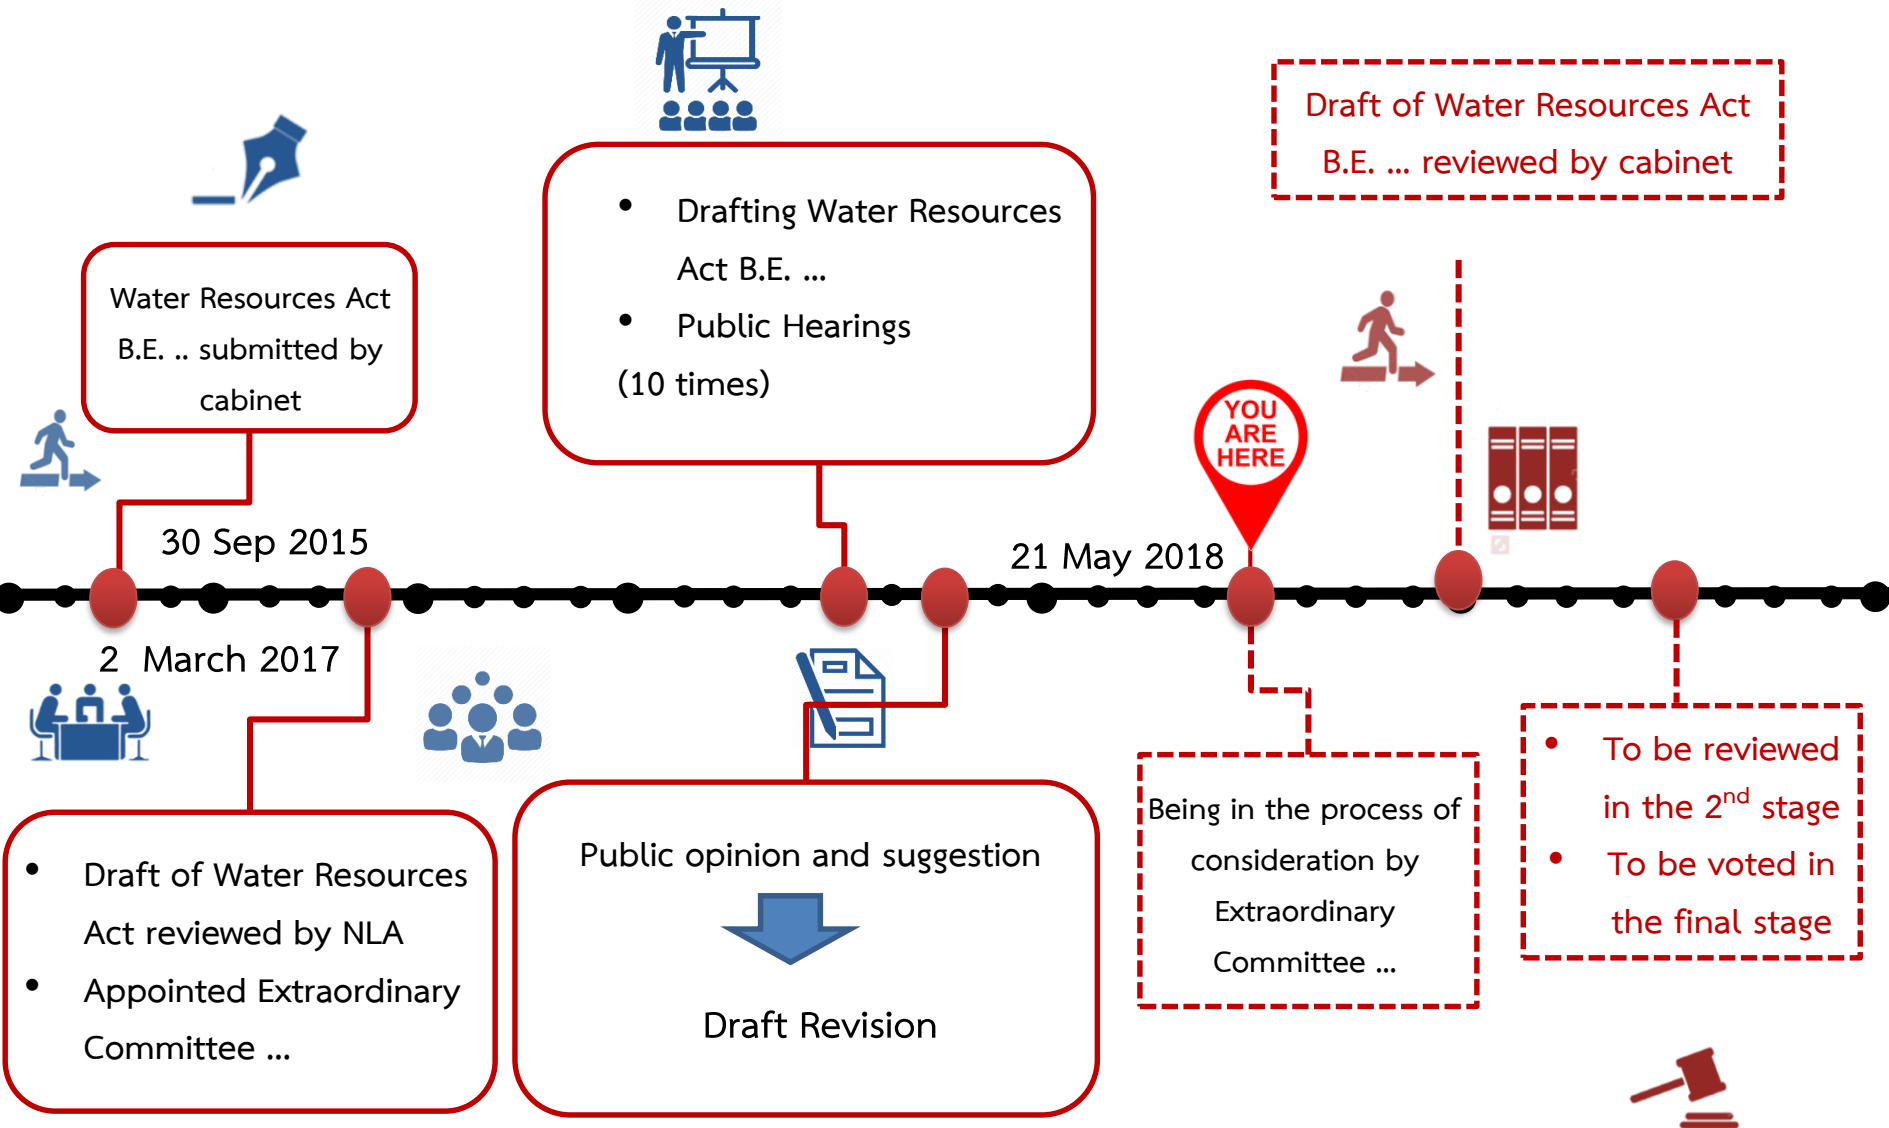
Draft of Water Resources Act B.E. ... reviewed by cabinet

Water Resources Act B.E. .. submitted by cabinet

• Drafting Water Resources Act B.E. ...
• Public Hearings (10 times)

YOU ARE HERE

30 Sep 2015

21 May 2018

2 March 2017

• Draft of Water Resources Act reviewed by NLA
• Appointed Extraordinary Committee ...

Public opinion and suggestion

Draft Revision

Being in the process of consideration by Extraordinary Committee ...

• To be reviewed in the 2$^{nd}$ stage
• To be voted in the final stage